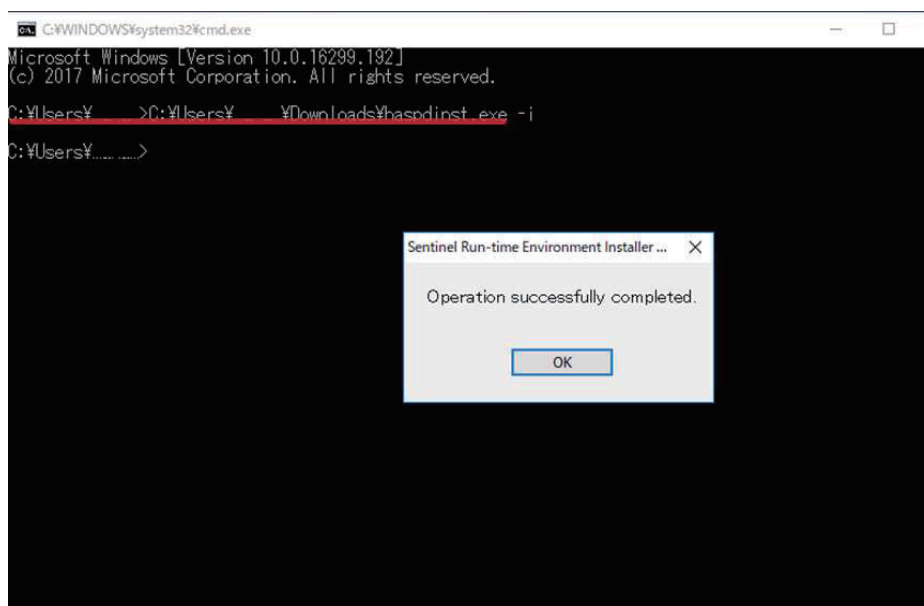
C:¥WINDOWS¥system32¥cmd.exe

Microsoft Windows [Version 10.0.16299.192]
(c) 2017 Microsoft Corporation. All rights reserved.

C:¥Users¥ >C:¥Users¥ ¥Downloads¥haspdinst.exe -i

C:¥Users¥.........>

Sentinel Run-time Environment Installer ...

Operation successfully completed.

OK